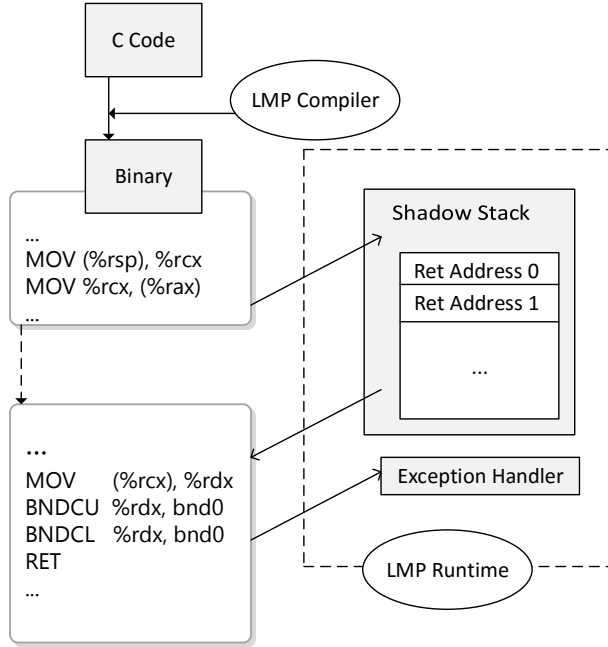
C Code

LMP Compiler

Binary

…
MOV (%rsp), %rcx
MOV %rcx, (%rax)
…

Shadow Stack

Ret Address 0

Ret Address 1

…

…
MOV (%rcx), %rdx
BNDCU %rdx, bnd0
BNDCL %rdx, bnd0
RET
…

Exception Handler

LMP Runtime